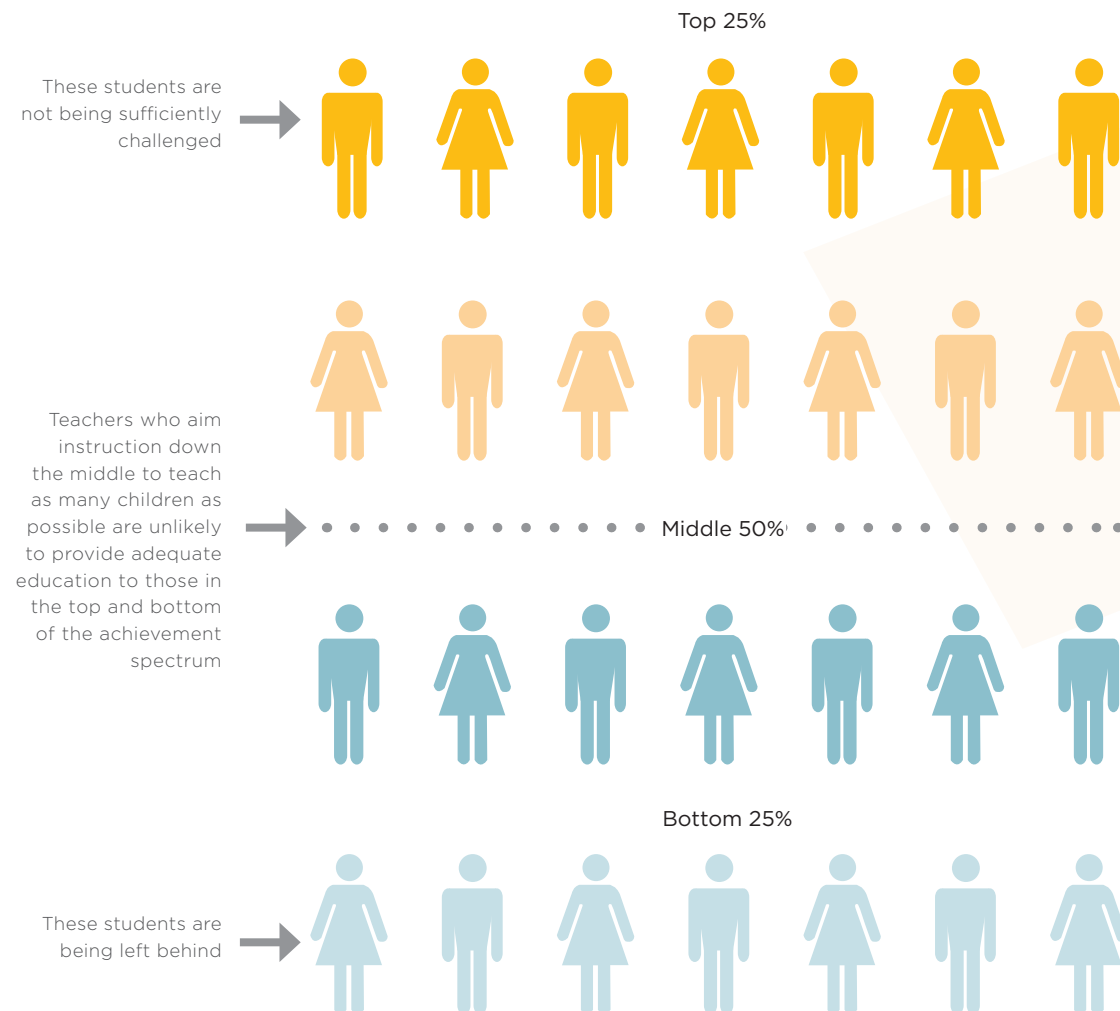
Top 25%

These students are not being sufficiently challenged

Teachers who aim instruction down the middle to teach as many children as possible are unlikely to provide adequate education to those in the top and bottom of the achievement spectrum

Middle 50%

Bottom 25%

These students are being left behind